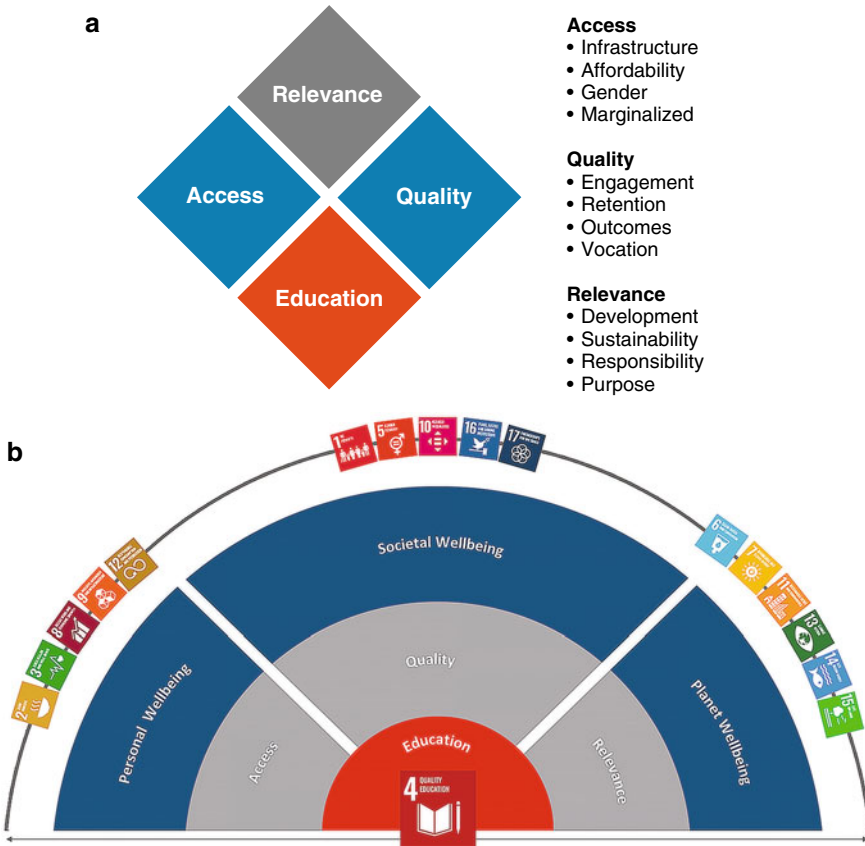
a

Relevance

Access

Quality

Education

Access
• Infrastructure
• Affordability
• Gender
• Marginalized

Quality
• Engagement
• Retention
• Outcomes
• Vocation

Relevance
• Development
• Sustainability
• Responsibility
• Purpose

b

1 5 10 16 17

2 3 8 9 12

6 7 11 13 14 15

Societal Wellbeing

Personal Wellbeing

Planet Wellbeing

Quality

Access

Relevance

Education

4 QUALITY EDUCATION